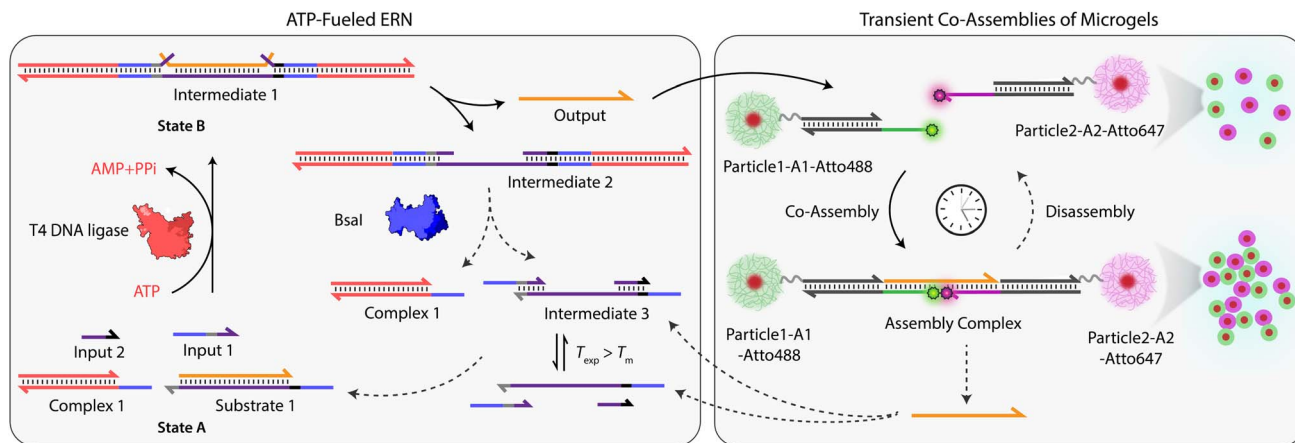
ATP-Fueled ERN

Intermediate 1

State B

Output

AMP+PPi

Intermediate 2

T4 DNA ligase

BsaI

ATP

Complex 1

Intermediate 3

Input 2

Input 1

$T_{exp} > T_m$

Complex 1

Substrate 1

State A

Transient Co-Assemblies of Microgels

Particle2-A2-Atto647

Particle1-A1-Atto488

Co-Assembly

Disassembly

Particle1-A1 -Atto488

Assembly Complex

Particle2-A2 -Atto647